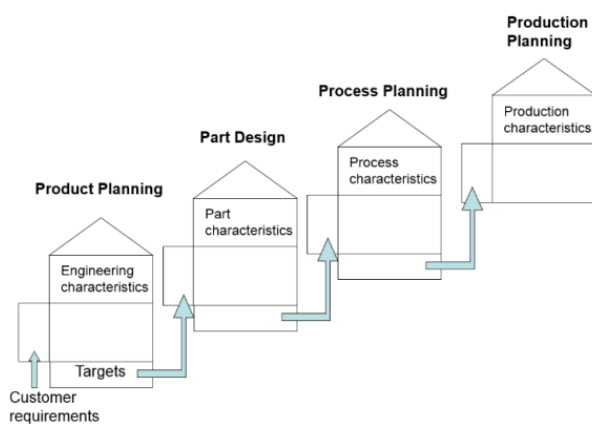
Production Planning

Process Planning

Production characteristics

Part Design

Process characteristics

Product Planning

Part characteristics

Engineering characteristics

Targets

Customer requirements